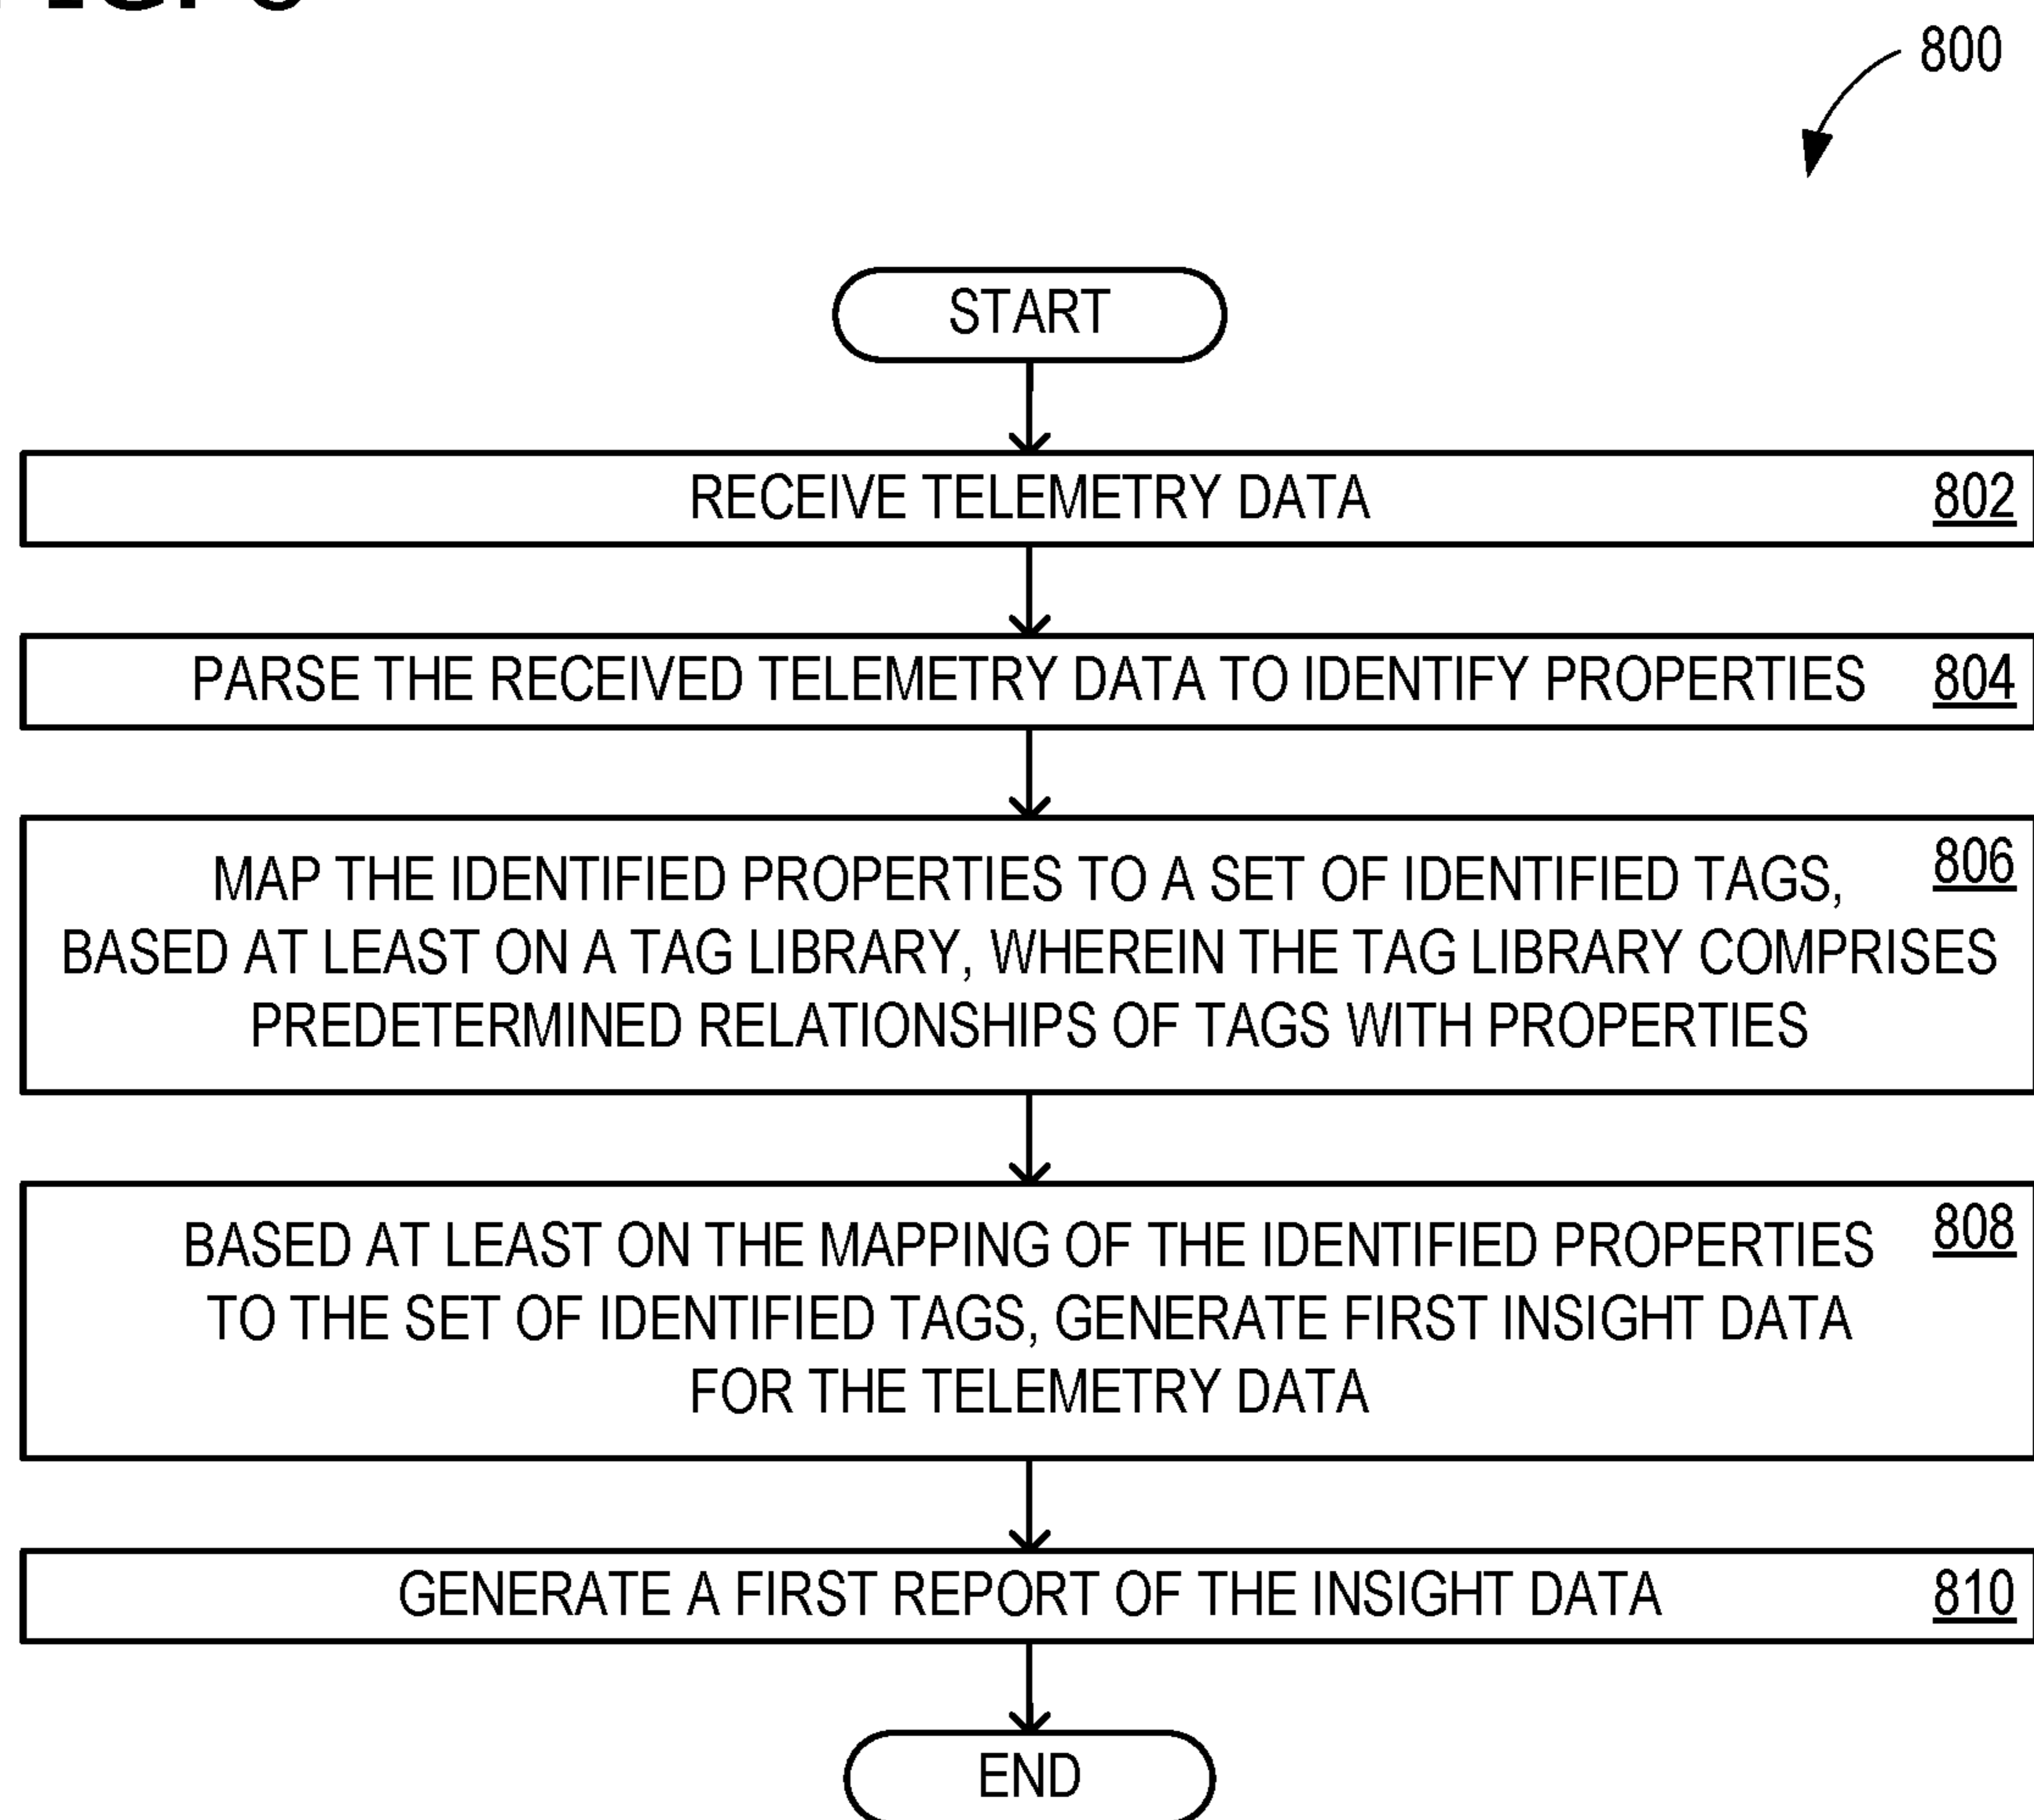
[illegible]

800

START

RECEIVE TELEMETRY DATA 802

PARSE THE RECEIVED TELEMETRY DATA TO IDENTIFY PROPERTIES 804

MAP THE IDENTIFIED PROPERTIES TO A SET OF IDENTIFIED TAGS, BASED AT LEAST ON A TAG LIBRARY, WHEREIN THE TAG LIBRARY COMPRISES PREDETERMINED RELATIONSHIPS OF TAGS WITH PROPERTIES 806

BASED AT LEAST ON THE MAPPING OF THE IDENTIFIED PROPERTIES TO THE SET OF IDENTIFIED TAGS, GENERATE FIRST INSIGHT DATA FOR THE TELEMETRY DATA 808

GENERATE A FIRST REPORT OF THE INSIGHT DATA 810

END